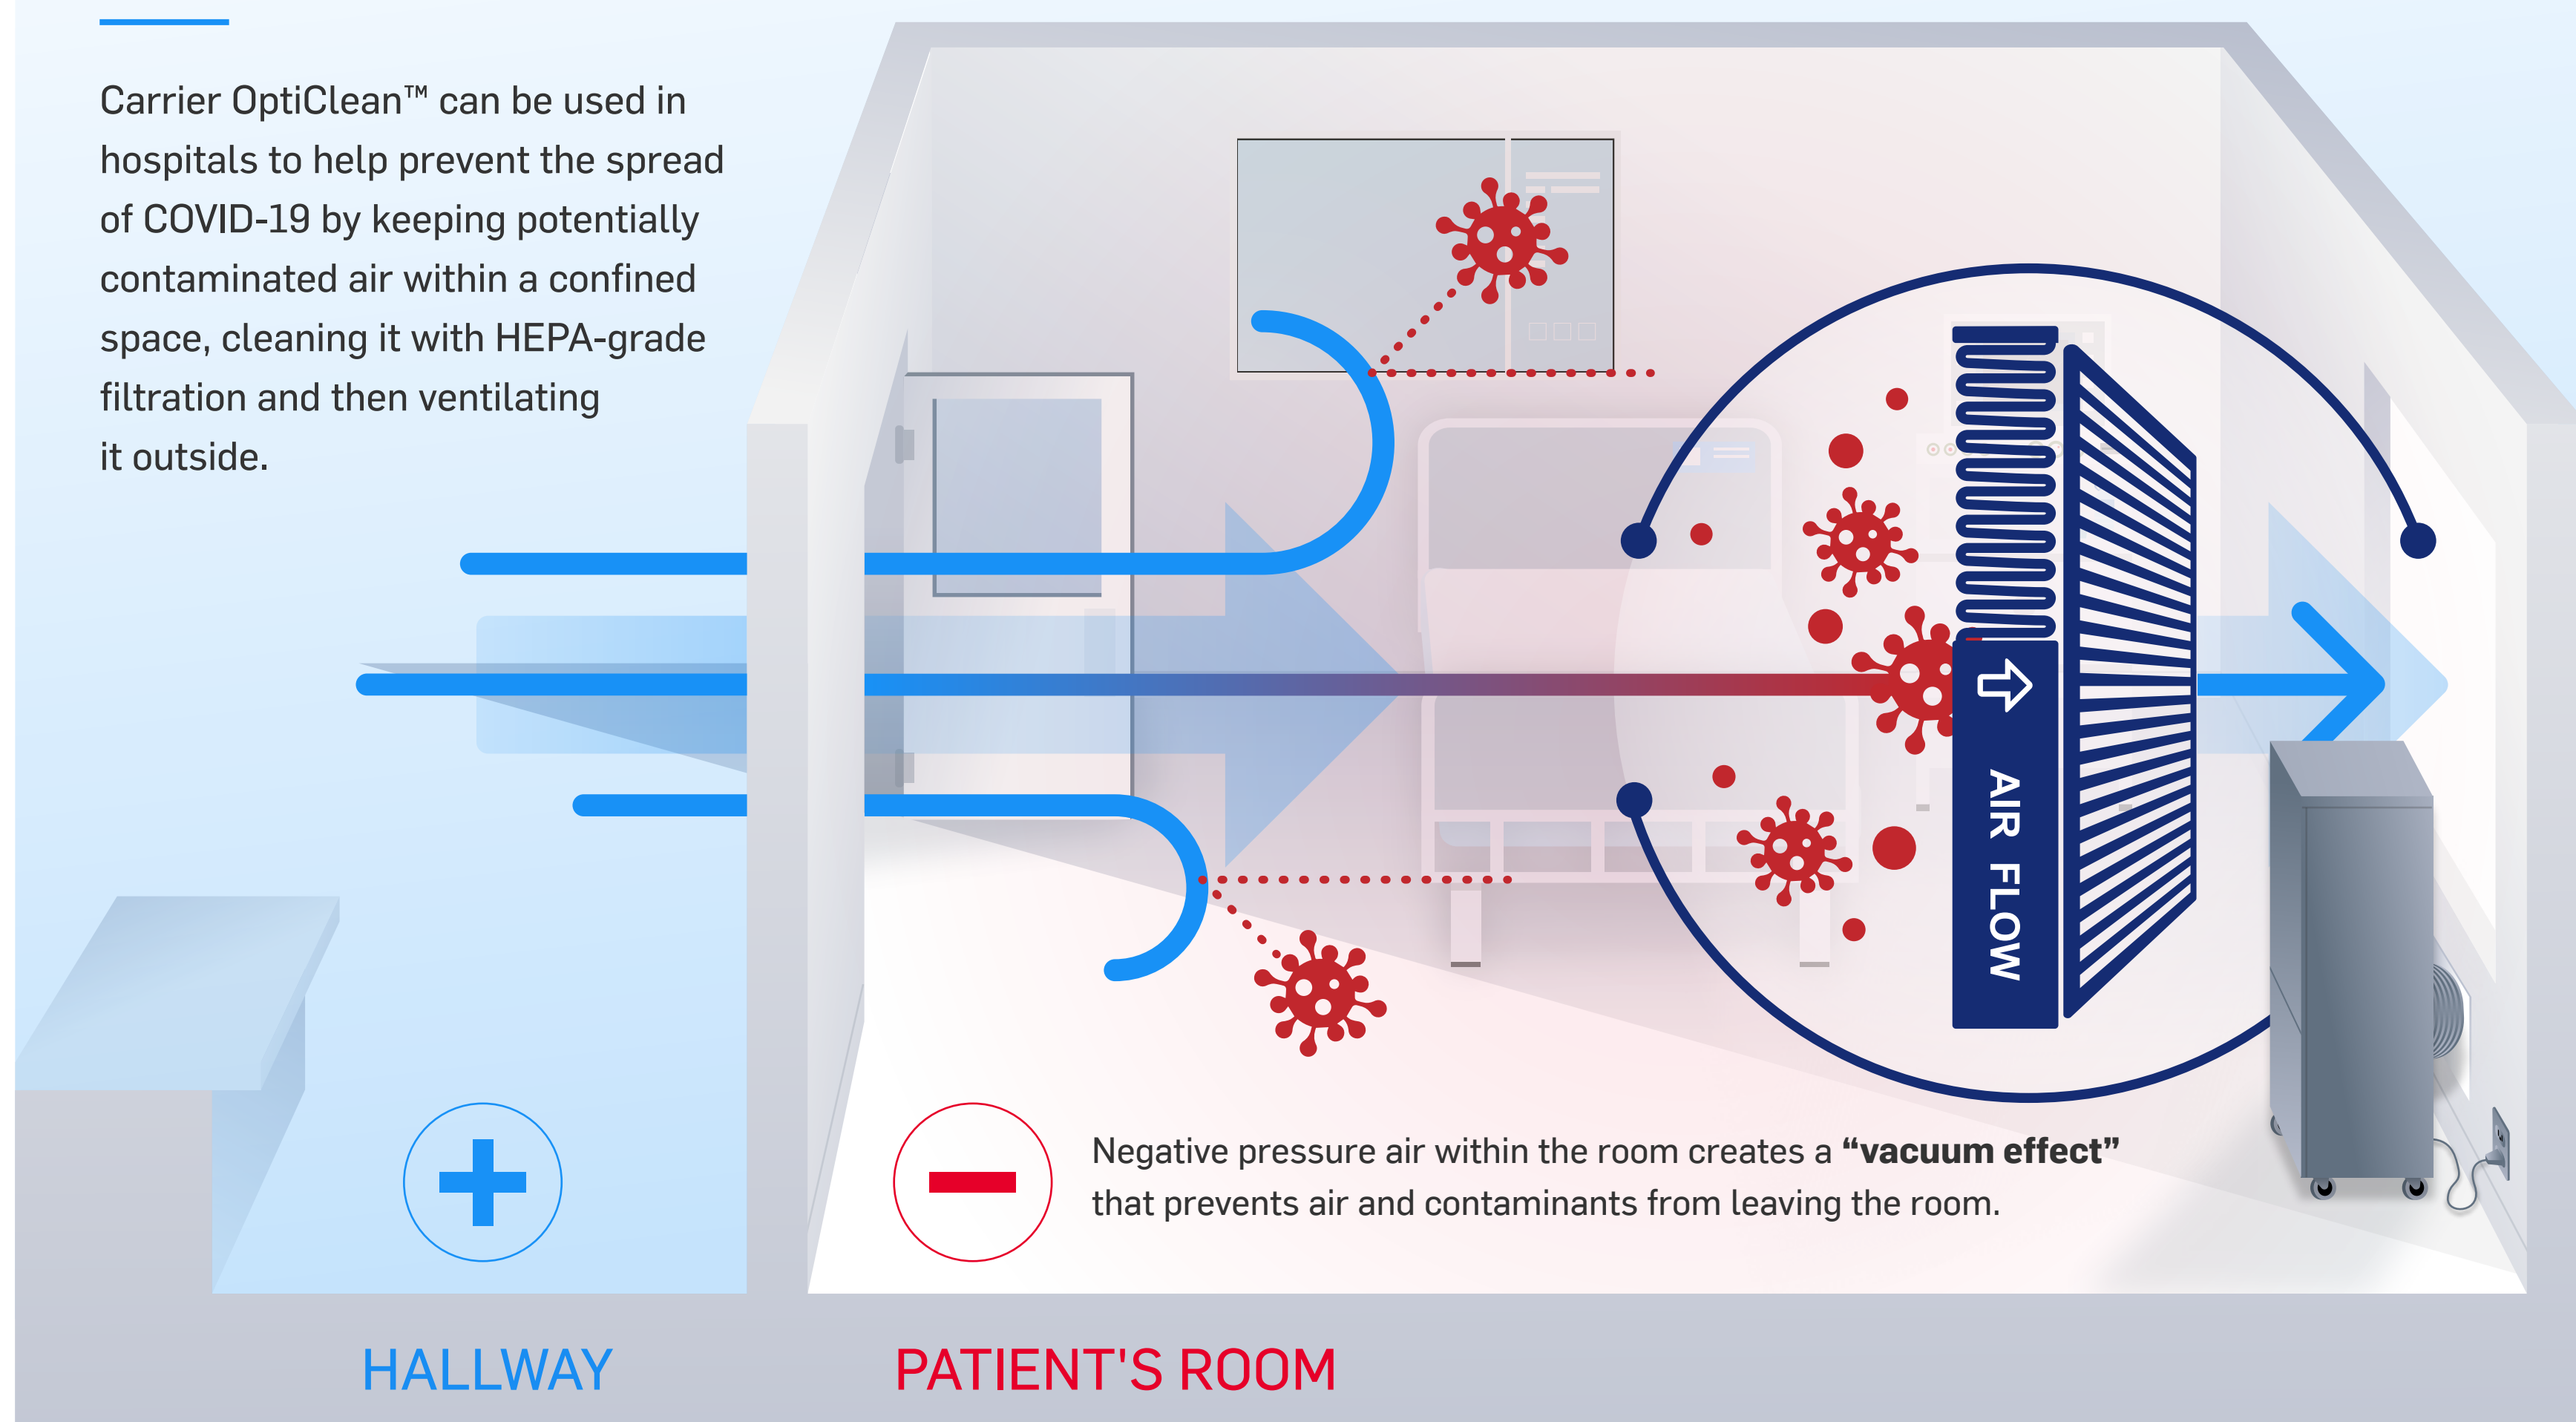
Carrier OptiClean™ can be used in hospitals to help prevent the spread of COVID-19 by keeping potentially contaminated air within a confined space, cleaning it with HEPA-grade filtration and then ventilating it outside.

AIR FLOW

Negative pressure air within the room creates a **“vacuum effect”** that prevents air and contaminants from leaving the room.

HALLWAY

PATIENT'S ROOM